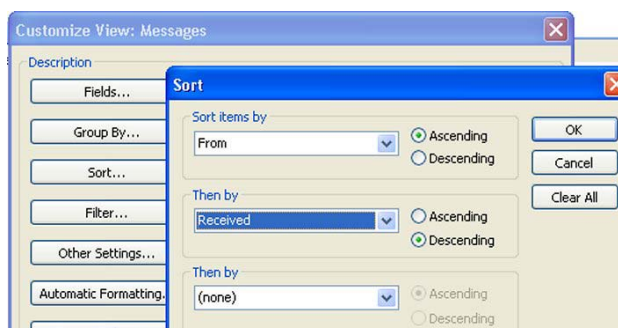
Customize View: Messages

Description

Fields...

Group By...

Sort...

Filter...

Other Settings...

Automatic Formatting...

Sort

Sort items by

From

Ascending

Descending

Then by

Received

Ascending

Descending

Then by

(none)

Ascending

Descending

OK

Cancel

Clear All